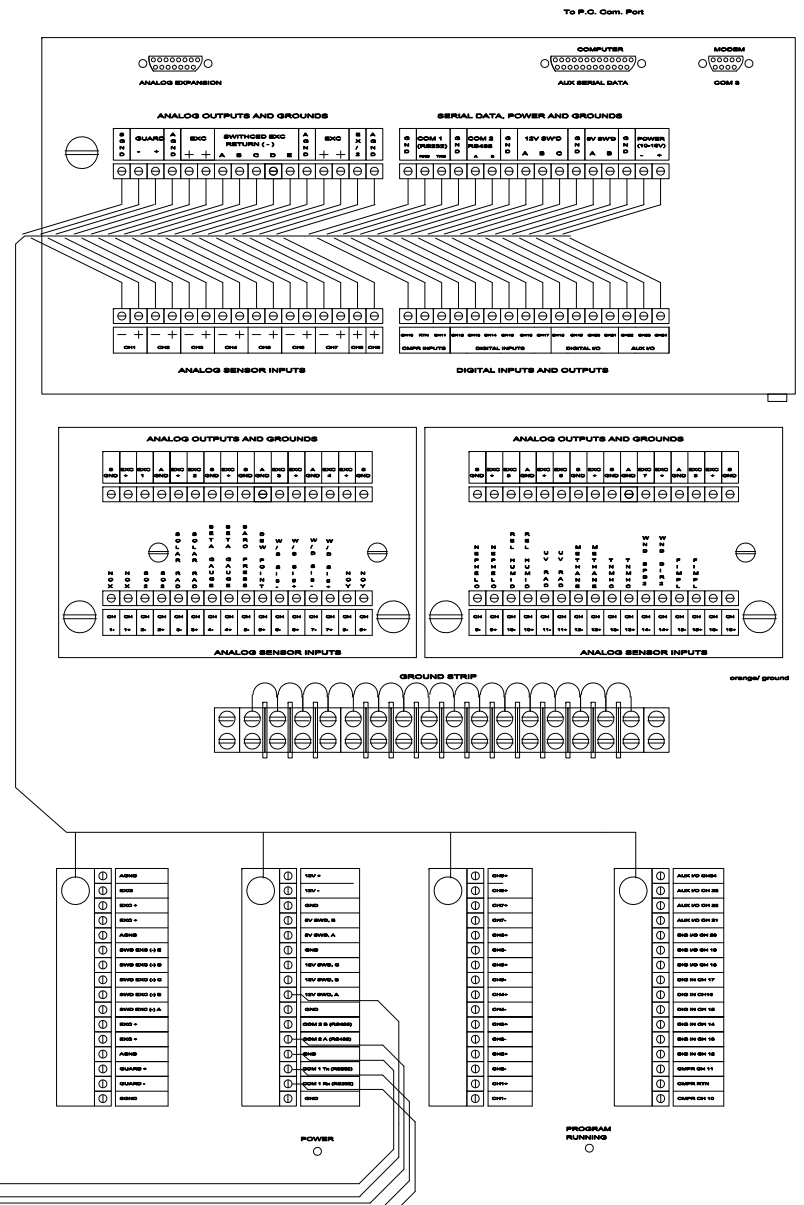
To P.C. Com. Port

ANALOG EXPANSION

COMPUTER

AUX SERIAL DATA

MODEM

COM 3

ANALOG OUTPUTS AND GROUNDS

SERIAL DATA, POWER AND GROUNDS

S GND

GUARD - +

A GND

EXC + +

SWITHCED EXC RETURN ( - )

A B C D E

A GND

EXC + +

EX / 2

A GND

G N D

COM 1 (RS232) RXD TXD

G N D

COM 2 RS485 A B

G N D

12V SW'D A B C

G N D

5V SW'D A B

G N D

POWER (10-16V) - +

CH1 CH2 CH3 CH4 CH5 CH6 CH7 CH8 CH9

CH10 RTN CH11

CMPR INPUTS

DIGITAL INPUTS

DIGITAL I/O

AUX I/O

ANALOG SENSOR INPUTS

DIGITAL INPUTS AND OUTPUTS

ANALOG OUTPUTS AND GROUNDS

ANALOG OUTPUTS AND GROUNDS

ANALOG SENSOR INPUTS

ANALOG SENSOR INPUTS

GROUND STRIP

orange/ ground

AGND
EXC
EXC +
EXC +
AGND
SWD EXC (-) E
SWD EXC (-) D
SWD EXC (-) C
SWD EXC (-) B
SWD EXC (-) A
EXC +
EXC +
AGND
GUARD +
GUARD -
SGND

12V +
12V -
GND
5V SWD. B
5V SWD. A
GND
12V SWD. C
12V SWD. B
12V SWD. A
GND
COM 2 B (RS485)
COM 2 A (RS485)
GND
COM 1 Tx (RS232)
COM 1 Rx (RS232)
GND

CH8+
CH8-
CH7+
CH7-
CH6+
CH6-
CH5+
CH5-
CH4+
CH4-
CH3+
CH3-
CH2+
CH2-
CH1+
CH1-

AUX I/O CH24
AUX I/O CH 23
AUX I/O CH 22
AUX I/O CH 21
DIG I/O CH 20
DIG I/O CH 19
DIG I/O CH 18
DIG IN CH 17
DIG IN CH16
DIG IN CH 15
DIG IN CH 14
DIG IN CH 13
DIG IN CH 12
CMPR CH 11
CMPR RTN
CMPR CH 10

POWER

PROGRAM RUNNING